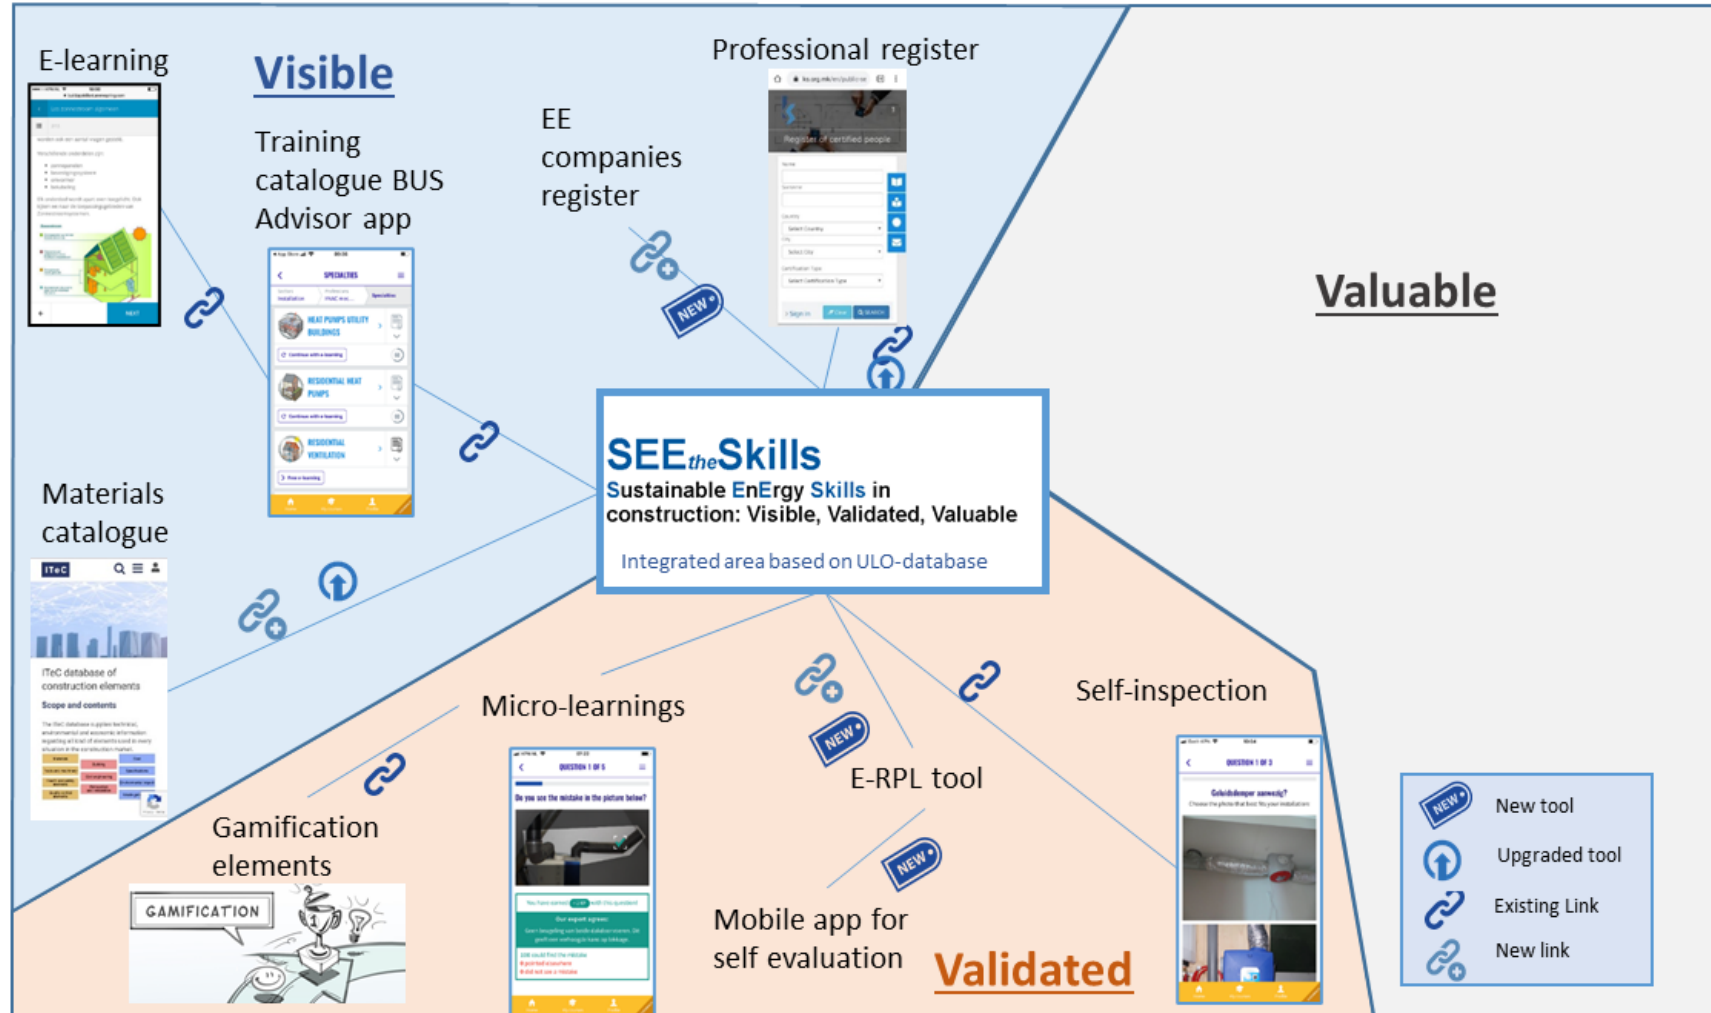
E-learning

Visible

Training catalogue BUS Advisor app

EE companies register

Professional register

Register of certified people

Valuable

NEW

SEEtheSkills
Sustainable EnErgy Skills in construction: Visible, Validated, Valuable

Integrated area based on ULO-database

Materials catalogue

ITeC

ITeC database of construction elements

Scope and contents

HEAT PUMPS UTILITY BUILDINGS

RESIDENTIAL HEAT PUMPS

RESIDENTIAL VENTILATION

Micro-learnings

QUESTION 1 OF 5

Do you see the mistake in the picture below?

Our expert agrees

NEW

E-RPL tool

Self-inspection

QUESTION 1 OF 3

Gamification elements

GAMIFICATION

NEW

Mobile app for self evaluation

Validated

NEW

New tool

Upgraded tool

Existing Link

New link